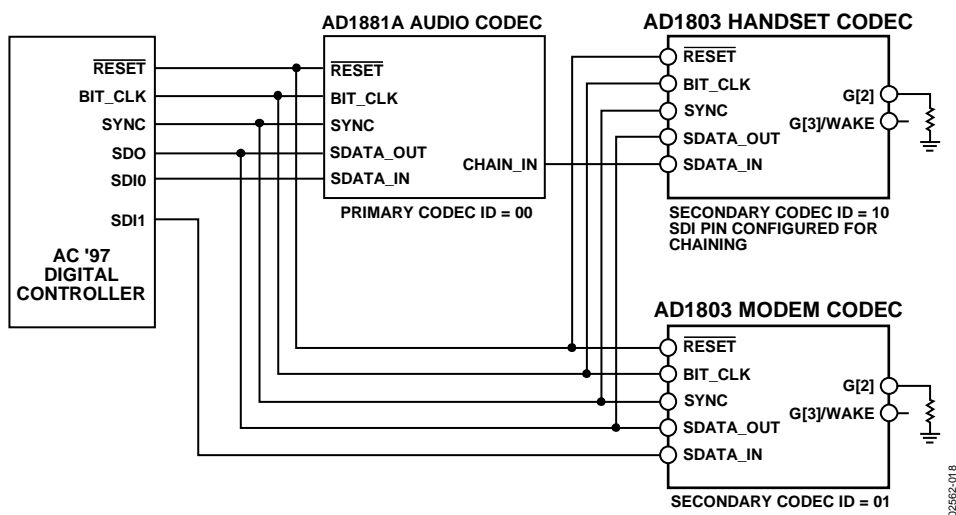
AD1881A AUDIO CODEC

AD1803 HANDSET CODEC

$\overline{\text{RESET}}$
BIT_CLK
SYNC
SDO
SDI0
SDI1

AC '97 DIGITAL CONTROLLER

$\overline{\text{RESET}}$
BIT_CLK
SYNC
SDATA_OUT
SDATA_IN
CHAIN_IN

PRIMARY CODEC ID = 00

$\overline{\text{RESET}}$
BIT_CLK
SYNC
SDATA_OUT
SDATA_IN
G[2]
G[3]/WAKE

SECONDARY CODEC ID = 10
SDI PIN CONFIGURED FOR CHAINING

AD1803 MODEM CODEC

$\overline{\text{RESET}}$
BIT_CLK
SYNC
SDATA_OUT
SDATA_IN
G[2]
G[3]/WAKE

SECONDARY CODEC ID = 01

02562-018